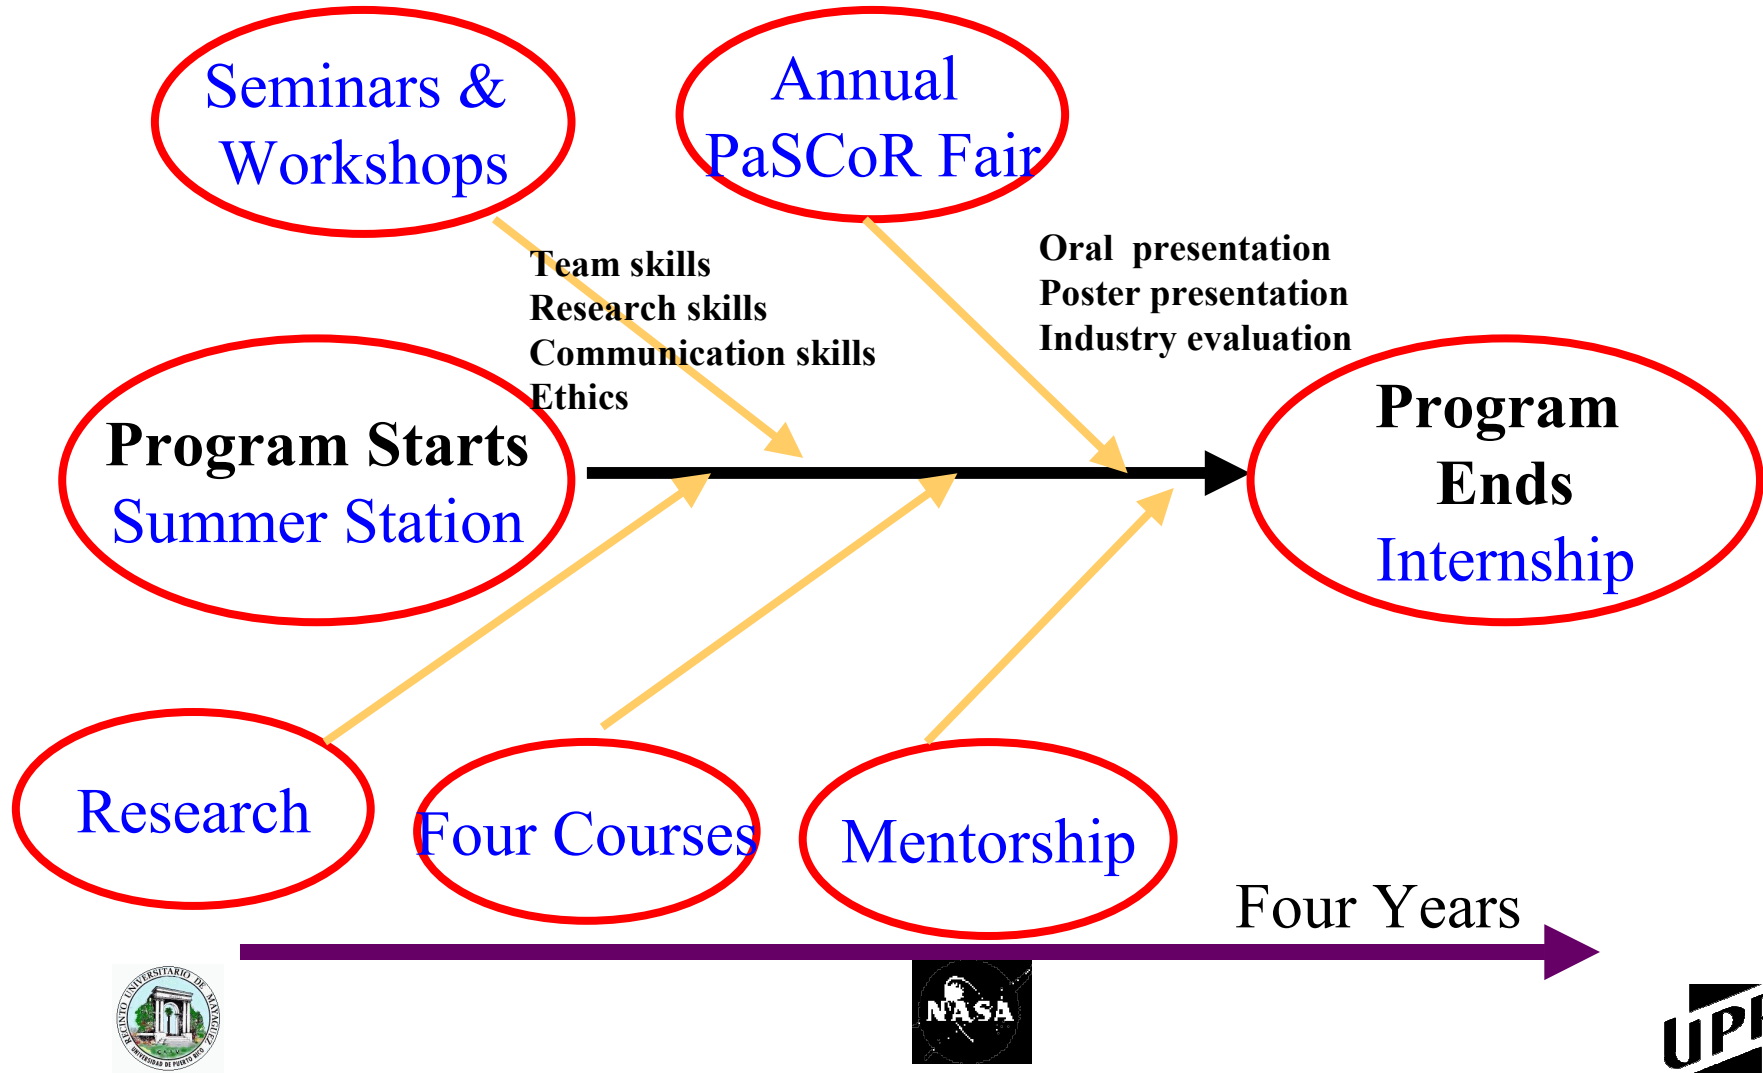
Seminars & Workshops

Annual PaSCoR Fair

Team skills
Research skills
Communication skills
Ethics

Oral presentation
Poster presentation
Industry evaluation

Program Starts
Summer Station

Program Ends
Internship

Research

Four Courses

Mentorship

Four Years

RECINTO UNIVERSITARIO DE MAYAGÜEZ
UNIVERSIDAD DE PUERTO RICO

NASA

UPI